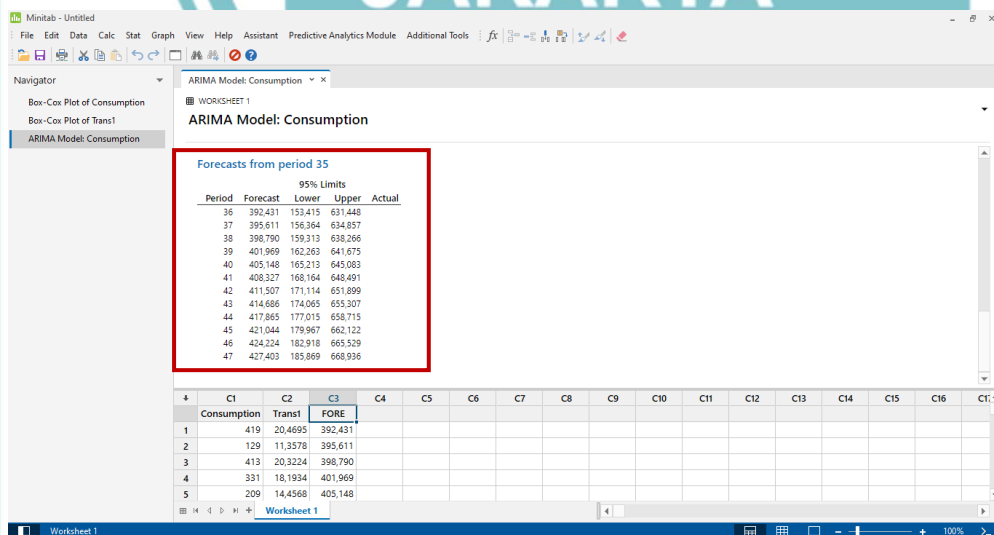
Minitab - Untitled

File Edit Data Calc Stat Graph View Help Assistant Predictive Analytics Module Additional Tools

Navigator

Box-Cox Plot of Consumption
Box-Cox Plot of Trans1
ARIMA Model: Consumption

ARIMA Model: Consumption

WORKSHEET 1

ARIMA Model: Consumption

Forecasts from period 35

| Period | Forecast | 95% Limits Lower | Upper | Actual |
|---|---|---|---|---|
| 36 | 392,431 | 153,415 | 631,448 | |
| 37 | 395,611 | 156,364 | 634,857 | |
| 38 | 398,790 | 159,313 | 638,266 | |
| 39 | 401,969 | 162,263 | 641,675 | |
| 40 | 405,148 | 165,213 | 645,083 | |
| 41 | 408,327 | 168,164 | 648,491 | |
| 42 | 411,507 | 171,114 | 651,899 | |
| 43 | 414,686 | 174,065 | 655,307 | |
| 44 | 417,865 | 177,015 | 658,715 | |
| 45 | 421,044 | 179,967 | 662,122 | |
| 46 | 424,224 | 182,918 | 665,529 | |
| 47 | 427,403 | 185,869 | 668,936 | |

| ↓ | C1 | C2 | C3 | C4 | C5 | C6 | C7 | C8 | C9 | C10 | C11 | C12 | C13 | C14 | C15 | C16 | C1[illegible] |
|---|---|---|---|---|---|---|---|---|---|---|---|---|---|---|---|---|---|
| | Consumption | Trans1 | FORE | | | | | | | | | | | | | | |
| 1 | 419 | 20,4695 | 392,431 | | | | | | | | | | | | | | |
| 2 | 129 | 11,3578 | 395,611 | | | | | | | | | | | | | | |
| 3 | 413 | 20,3224 | 398,790 | | | | | | | | | | | | | | |
| 4 | 331 | 18,1934 | 401,969 | | | | | | | | | | | | | | |
| 5 | 209 | 14,4568 | 405,148 | | | | | | | | | | | | | | |

Worksheet 1

Worksheet 1

100%